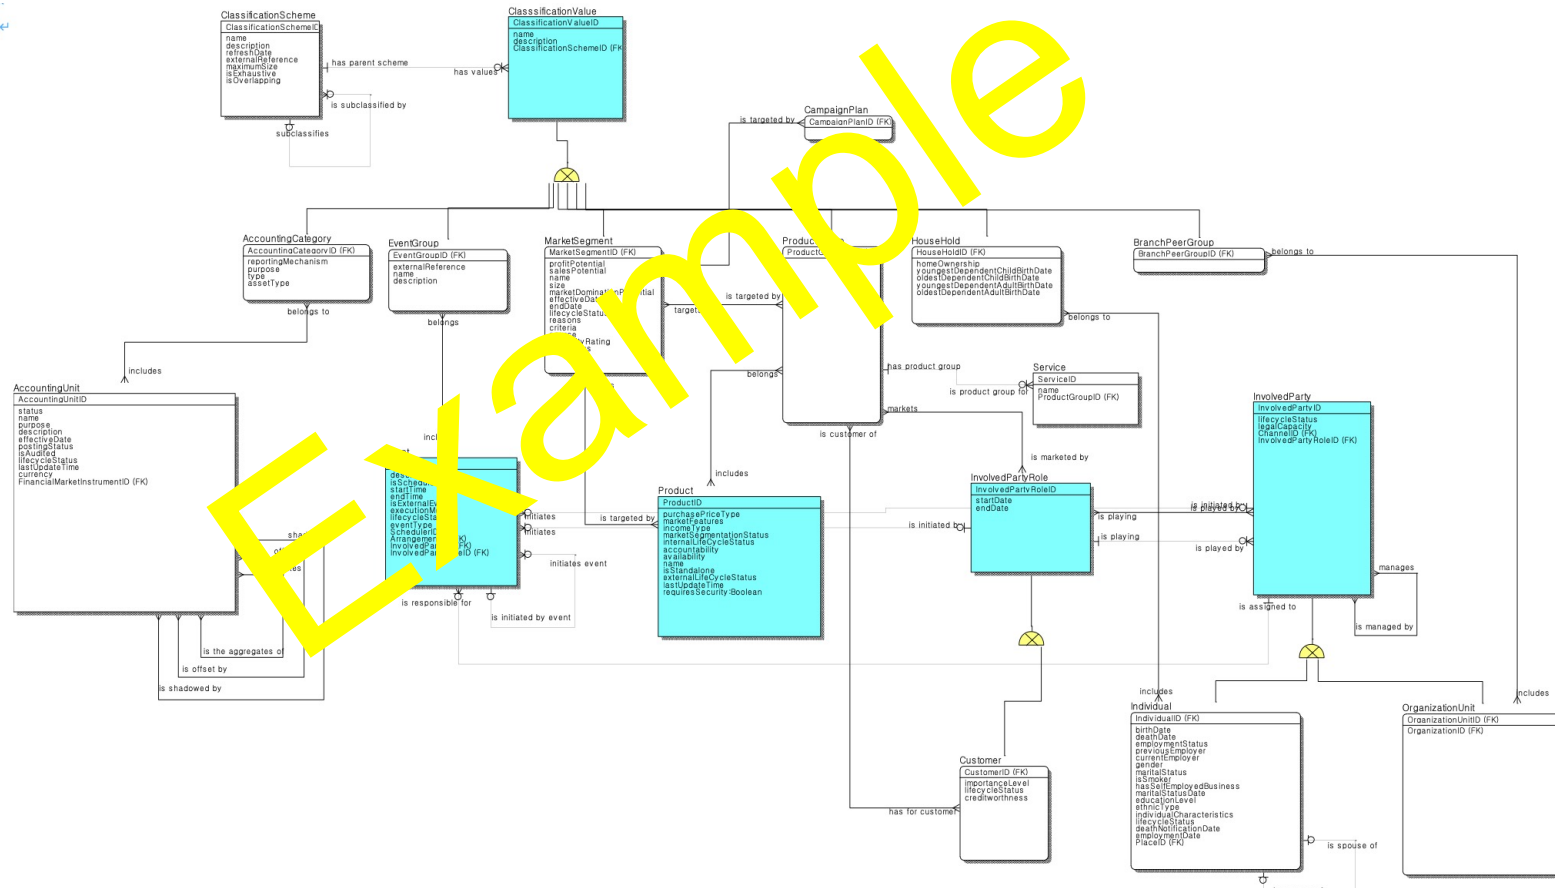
Example

ClassificationScheme
ClassificationSchemeID
name
description
refreshDate
externalReference
maximumSize
isExhaustive
isOverlapping

has parent scheme
has values
is subclassified by
subclassifies

ClasssificationValue
ClassificationValueID
name
description
ClassificationSchemeID (FK)

CampaignPlan
CampaignPlanID (FK)
is targeted by

AccountingCategory
AccountingCategoryID (FK)
reportingMechanism
purpose
type
assetType
belongs to

EventGroup
EventGroupID (FK)
externalReference
name
description
belongs

MarketSegment
MarketSegmentID (FK)
profitPotential
salesPotential
name
size
marketDominationP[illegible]tial
effectiveDat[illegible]
endDate
lifecycleStatu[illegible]
reasons
criteria
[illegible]
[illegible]tyRating
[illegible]
target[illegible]

Produc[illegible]
ProductG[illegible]
is targeted by
belongs
has product group
markets
is customer of

HouseHold
HouseHoldID (FK)
homeOwnership
youngestDependentChildBirthDate
oldestDependentChildBirthDate
youngestDependentAdultBirthDate
oldestDependentAdultBirthDate
belongs to

BranchPeerGroup
BranchPeerGroupID (FK)
belongs to

Service
ServiceID
name
ProductGroupID (FK)
is product group for
is marketed by

includes

AccountingUnit
AccountingUnitID
status
name
purpose
description
effectiveDate
postingStatus
isAudited
lifecycleStatus
lastUpdateTime
currency
FinancialMarketInstrumentID (FK)

inc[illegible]
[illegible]
des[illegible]
isSchedu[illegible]
startTime
endTime
isExternalEv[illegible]
executionM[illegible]
lifecycleSta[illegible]
eventType
ScheduleI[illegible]
Arrangeme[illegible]K)
InvolvedPar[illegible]FK)
InvolvedPar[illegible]eID (FK)
initiates
initiates
initiates event
is responsible for
is initiated by event
sha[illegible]
of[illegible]
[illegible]es
is the aggregates of
is offset by
is shadowed by

includes

Product
ProductID
purchasePriceType
marketFeatures
incomeType
marketSegmentationStatus
internalLifeCycleStatus
accountability
availability
name
isStandalone
externalLifeCycleStatus
lastUpdateTime
requiresSecurity:Boolean
is targeted by

InvolvedPartyRole
InvolvedPartyRoleID
startDate
endDate
is initiated by
is playing
is playing

InvolvedParty
InvolvedPartyID
lifecycleStatus
legalCapacity
ChannelID (FK)
InvolvedPartyRoleID (FK)
is initiated by
is played by
is played by
manages
is managed by
is assigned to

Customer
CustomerID (FK)
importanceLevel
lifecycleStatus
creditworthness
has for customer

includes

Individual
IndividualID (FK)
birthDate
deathDate
employmentStatus
previousEmployer
currentEmployer
gender
maritalStatus
isSmoker
hasSelfEmployedBusiness
maritalStatusDate
educationLevel
ethnicType
individualCharacteristics
lifecycleStatus
deathNotificationDate
employmentDate
PlaceID (FK)
is spouse of

includes

OrganizationUnit
OrganizationUnitID (FK)
OrganizationID (FK)